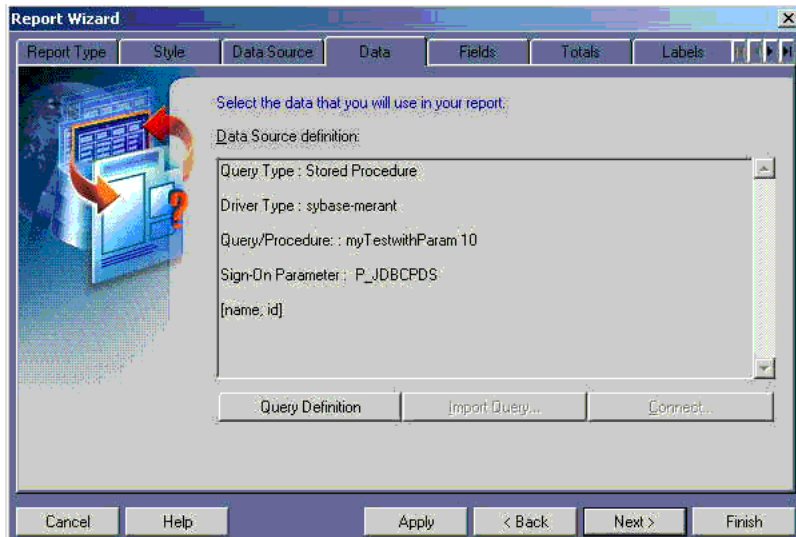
Report Wizard

Report Type | Style | Data Source | Data | Fields | Totals | Labels

Select the data that you will use in your report.

Data Source definition:

Query Type : Stored Procedure

Driver Type : sybase-merant

Query/Procedure: : myTestwithParam 10

Sign-On Parameter : P_JDBCPDS

[name, id]

Query Definition | Import Query... | Connect...

Cancel | Help | Apply | < Back | Next > | Finish